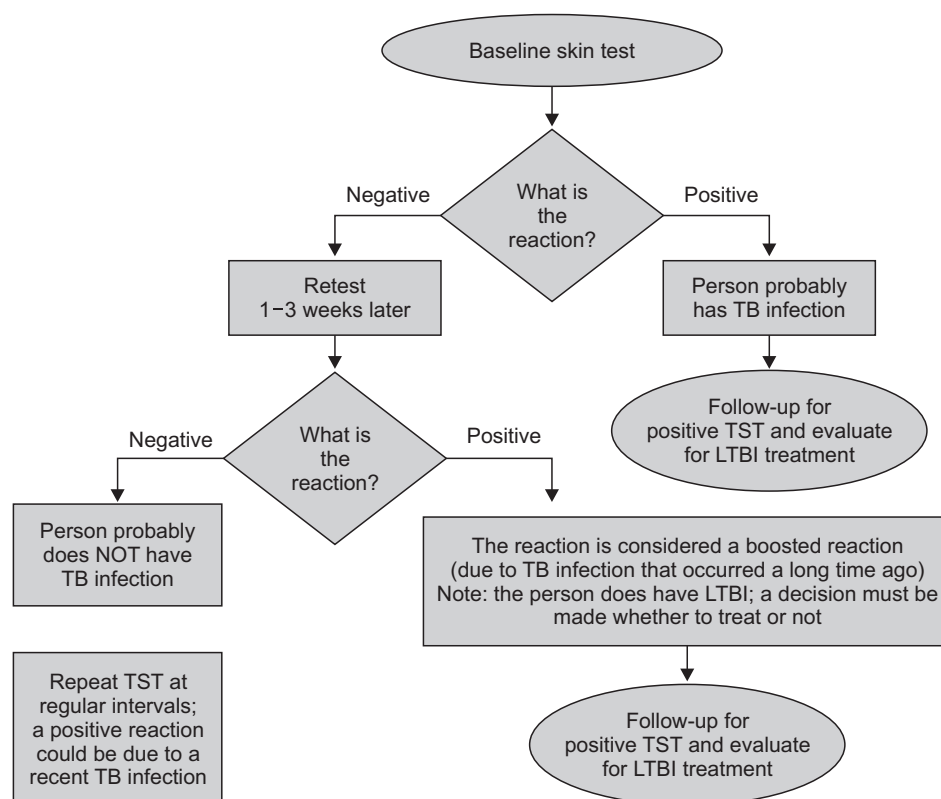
Baseline skin test

Negative

What is the reaction?

Positive

Retest 1–3 weeks later

Person probably has TB infection

Follow-up for positive TST and evaluate for LTBI treatment

Negative

What is the reaction?

Positive

Person probably does NOT have TB infection

The reaction is considered a boosted reaction (due to TB infection that occurred a long time ago) Note: the person does have LTBI; a decision must be made whether to treat or not

Repeat TST at regular intervals; a positive reaction could be due to a recent TB infection

Follow-up for positive TST and evaluate for LTBI treatment